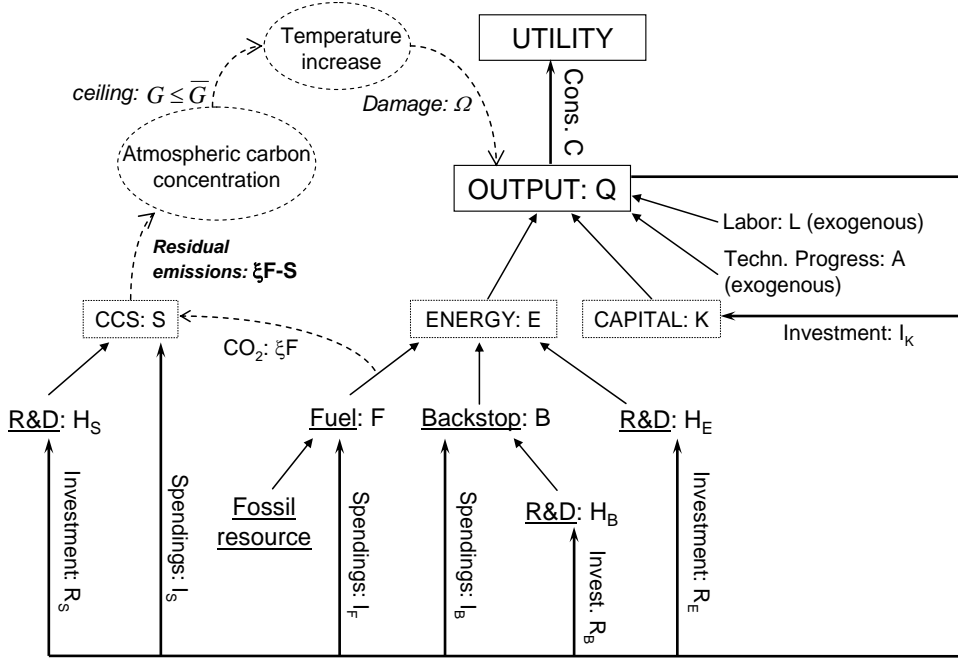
Temperature increase

UTILITY

ceiling: $G \leq \overline{G}$

Damage: $\Omega$

Cons. C

Atmospheric carbon concentration

OUTPUT: Q

Labor: L (exogenous)

Techn. Progress: A (exogenous)

Residual emissions: $\xi$F-S

CCS: S

ENERGY: E

CAPITAL: K

Investment: $I_K$

$CO_2$: $\xi$F

R&D: $H_S$

Fuel: F

Backstop: B

R&D: $H_E$

Investment: $R_S$

Spendings: $I_S$

Fossil resource

Spendings: $I_F$

Spendings: $I_B$

R&D: $H_B$

Invest. $R_B$

Investment: $R_E$